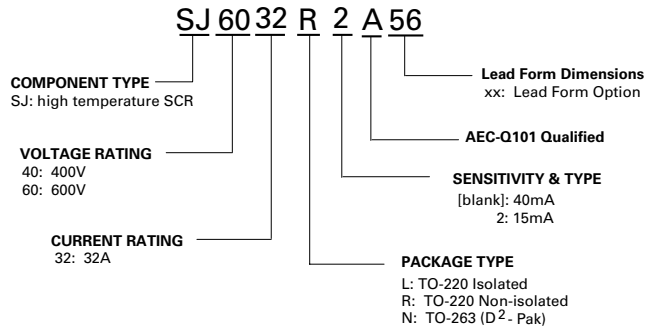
SJ 60 32 R 2 A 56

COMPONENT TYPE
SJ: high temperature SCR

VOLTAGE RATING
40: 400V
60: 600V

CURRENT RATING
32: 32A

Lead Form Dimensions
xx: Lead Form Option

AEC-Q101 Qualified

SENSITIVITY & TYPE
[blank]: 40mA
2: 15mA

PACKAGE TYPE
L: TO-220 Isolated
R: TO-220 Non-isolated
N: TO-263 ($D^2$- Pak)